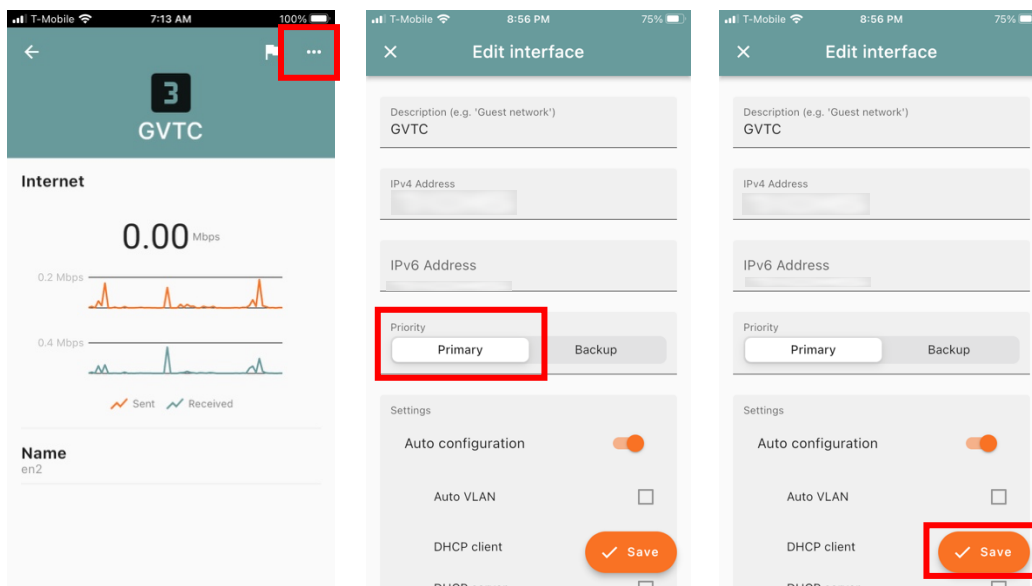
T-Mobile 7:13 AM 100%

3

GVTC

Internet

0.00 Mbps

0.2 Mbps

0.4 Mbps

Sent Received

Name
en2

T-Mobile 8:56 PM 75%

Edit interface

Description (e.g. 'Guest network')
GVTC

IPv4 Address

IPv6 Address

Priority
Primary Backup

Settings
Auto configuration

Auto VLAN

DHCP client

Save

T-Mobile 8:56 PM 75%

Edit interface

Description (e.g. 'Guest network')
GVTC

IPv4 Address

IPv6 Address

Priority
Primary Backup

Settings
Auto configuration

Auto VLAN

DHCP client

Save